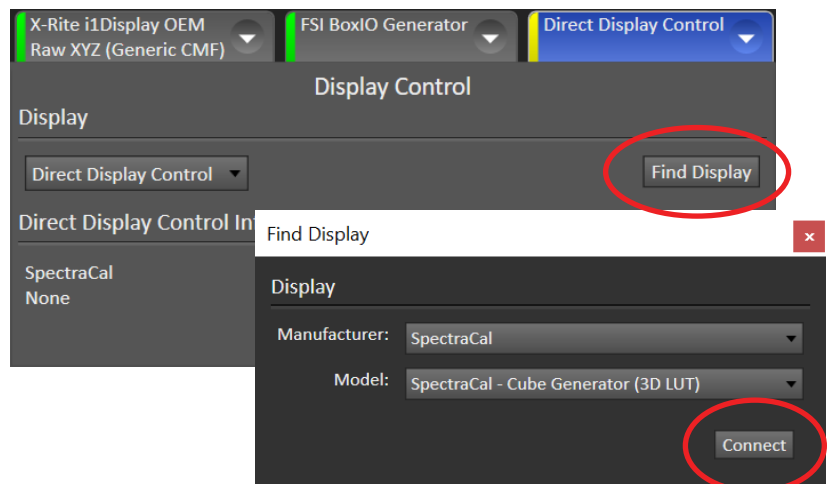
X-Rite i1Display OEM
Raw XYZ (Generic CMF)

FSI BoxIO Generator

Direct Display Control

Display Control

Display

Direct Display Control

Find Display

Direct Display Control In

SpectraCal
None

Find Display

×

Display

Manufacturer: SpectraCal

Model: SpectraCal - Cube Generator (3D LUT)

Connect